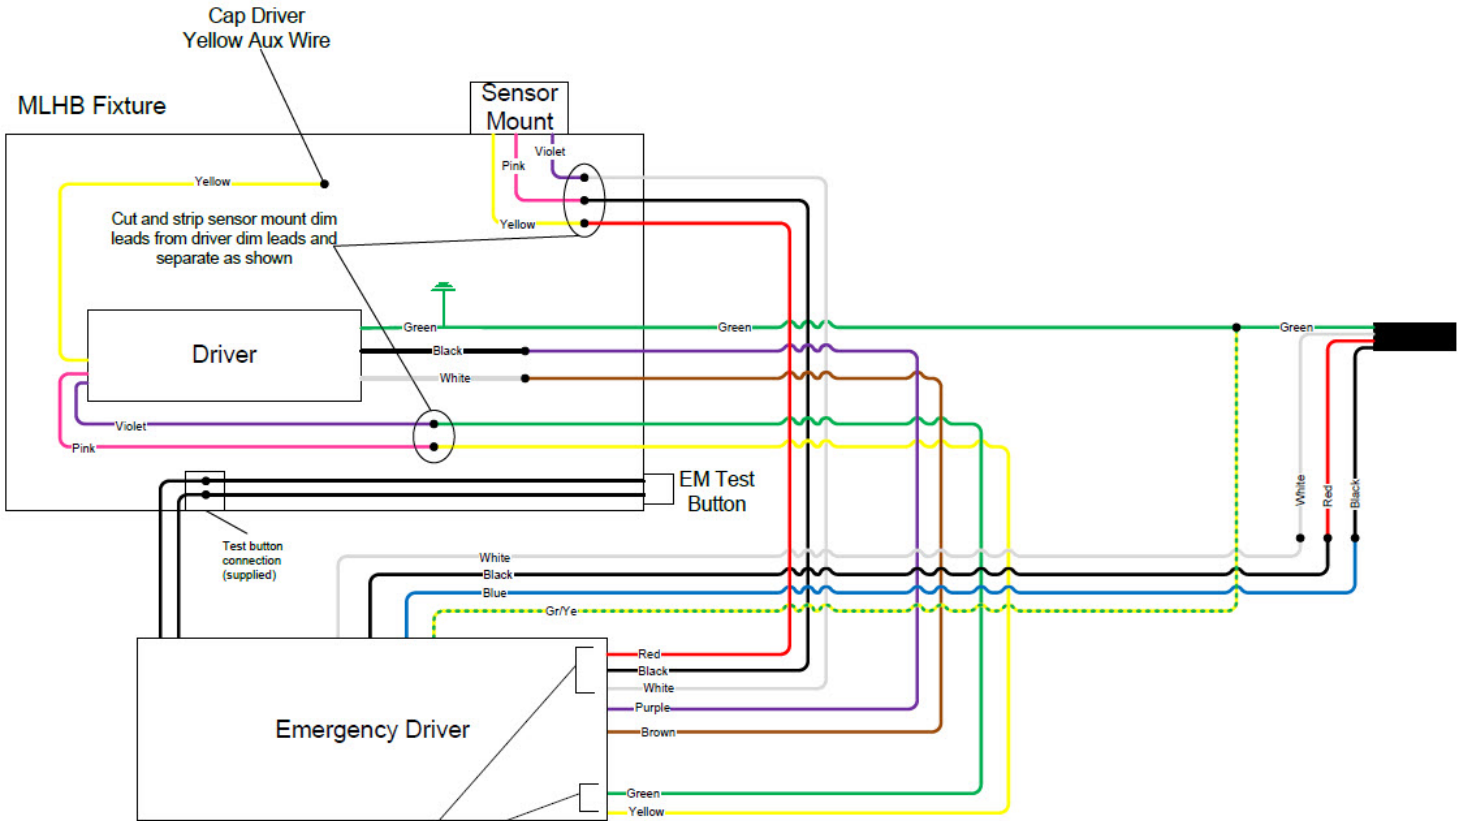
Cap Driver
Yellow Aux Wire

MLHB Fixture

Sensor Mount

Violet
Pink
Yellow

Yellow

Cut and strip sensor mount dim leads from driver dim leads and separate as shown

Driver

Green
Black
White
Green
Green

Violet
Pink

EM Test Button

Test button connection (supplied)

White
Black
Blue
Gr/Ye

White
Red
Black

Emergency Driver

Red
Black
White
Purple
Brown
Green
Yellow